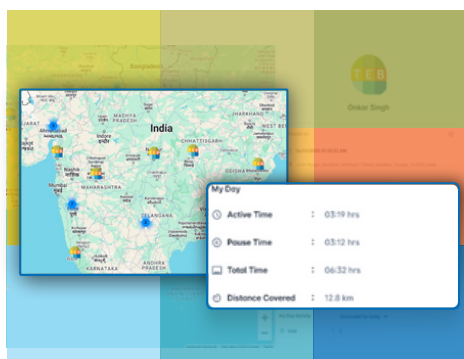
Bangladesh
WEST BENGAL
TEB
Onkar Singh
GUJARAT
Ahmedabad
MADHYA PRADESH
India
CHHATTISGARH
ODISHA
Nashik
MAHARASHTRA
Mumbai
Pune
TELANGANA
KARNATAKA
ANDHRA PRADESH
My Day
Active Time : 03:19 hrs
Pause Time : 03:12 hrs
Total Time : 06:32 hrs
Distance Covered : 12.8 km